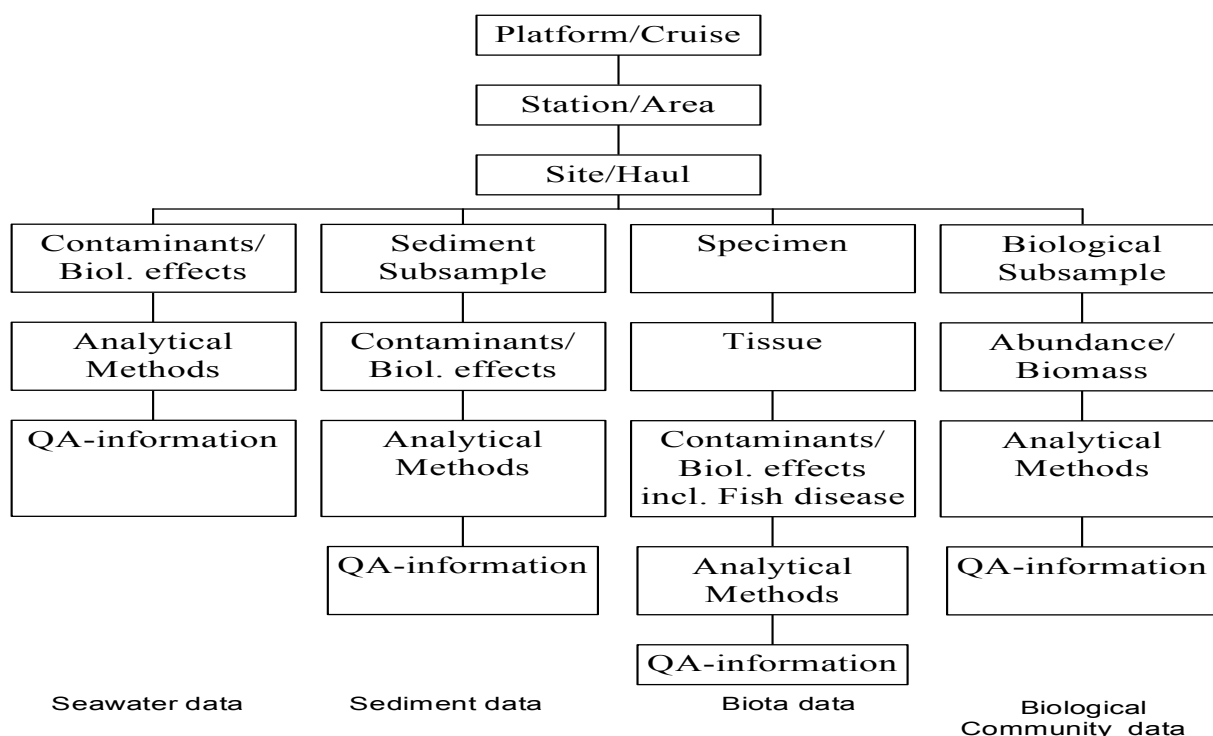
Platform/Cruise

Station/Area

Site/Haul

Contaminants/ Biol. effects

Analytical Methods

QA-information

Seawater data

Sediment Subsample

Contaminants/ Biol. effects

Analytical Methods

QA-information

Sediment data

Specimen

Tissue

Contaminants/ Biol. effects incl. Fish disease

Analytical Methods

QA-information

Biota data

Biological Subsample

Abundance/ Biomass

Analytical Methods

QA-information

Biological Community data